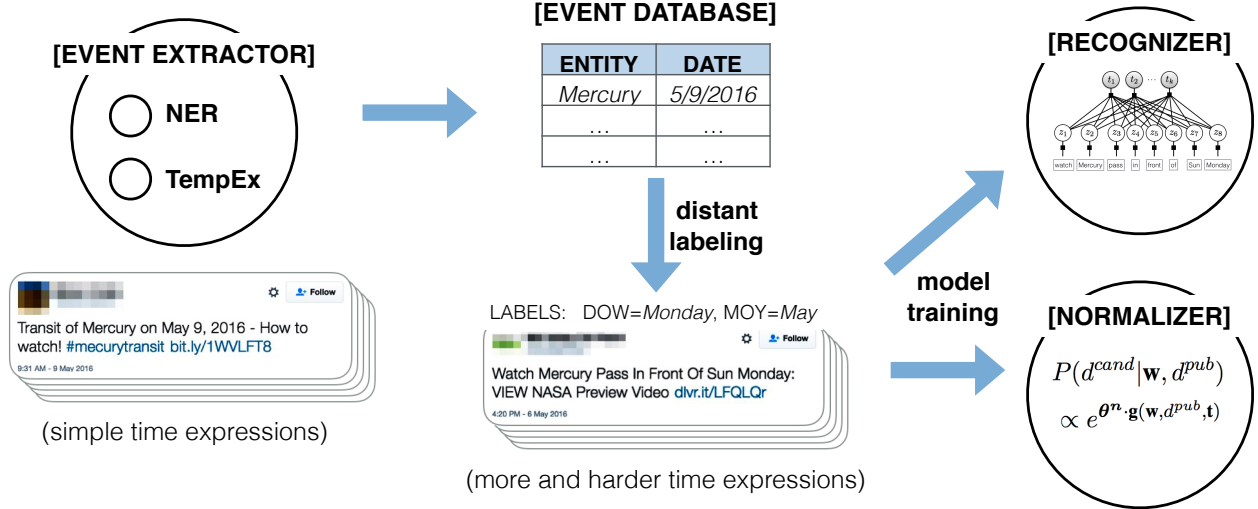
[EVENT EXTRACTOR]

NER

TempEx

Follow

Transit of Mercury on May 9, 2016 - How to watch! #mecurytransit bit.ly/1WVLFT8

9:31 AM - 9 May 2016

(simple time expressions)

[EVENT DATABASE]

| ENTITY | DATE |
|---|---|
| Mercury | 5/9/2016 |
| ... | ... |
| ... | ... |

distant labeling

LABELS: DOW=Monday, MOY=May

Follow

Watch Mercury Pass In Front Of Sun Monday: VIEW NASA Preview Video dlvr.it/LFQLQr

4:20 PM - 6 May 2016

(more and harder time expressions)

model training

[RECOGNIZER]

$t_1$ $t_2$ ... $t_k$

$z_1$ $z_2$ $z_3$ $z_4$ $z_5$ $z_6$ $z_7$ $z_8$

watch Mercury pass in front of Sun Monday

[NORMALIZER]

$P(d^{cand}|\mathbf{w}, d^{pub})$

$\propto e^{\boldsymbol{\theta^n}\cdot\mathbf{g}(\mathbf{w},d^{pub},\mathbf{t})}$